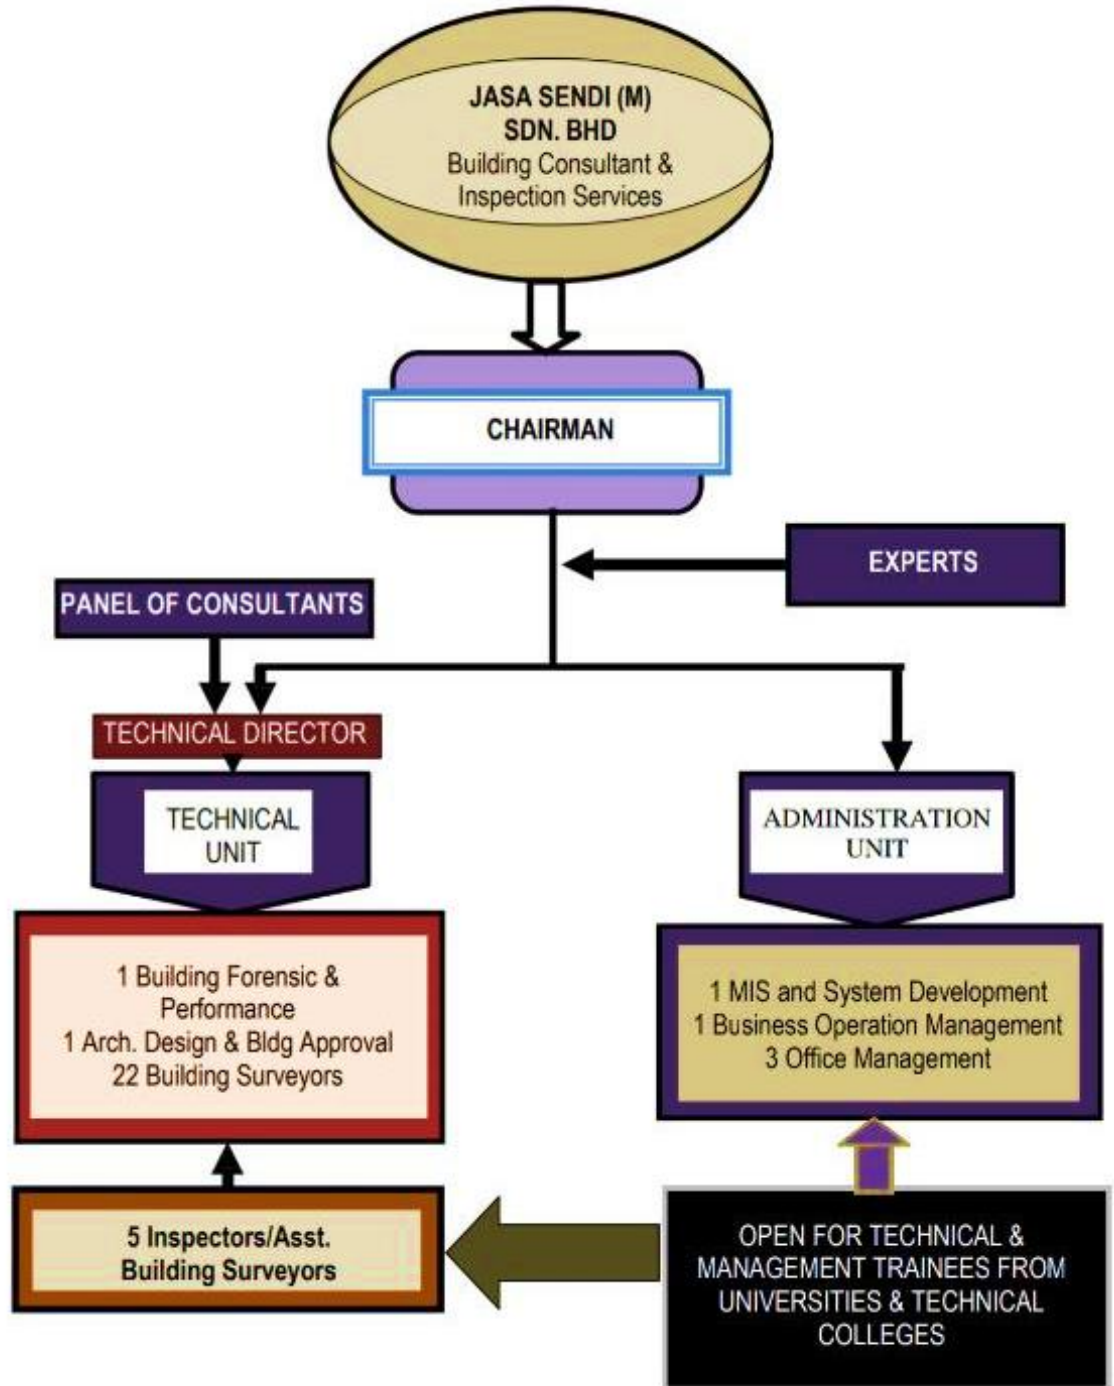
JASA SENDI (M) SDN. BHD
Building Consultant & Inspection Services

CHAIRMAN

EXPERTS

PANEL OF CONSULTANTS

TECHNICAL DIRECTOR

TECHNICAL UNIT

ADMINISTRATION UNIT

1 Building Forensic & Performance
1 Arch. Design & Bldg Approval
22 Building Surveyors

1 MIS and System Development
1 Business Operation Management
3 Office Management

5 Inspectors/Asst. Building Surveyors

OPEN FOR TECHNICAL & MANAGEMENT TRAINEES FROM UNIVERSITIES & TECHNICAL COLLEGES